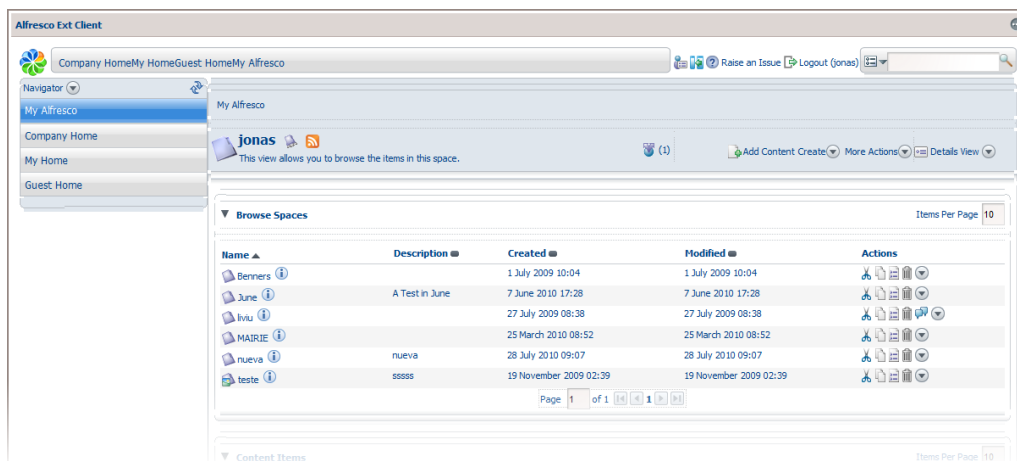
Alfresco Ext Client

Company HomeMy HomeGuest HomeMy Alfresco

Raise an Issue Logout (jonas)

Navigator

My Alfresco

Company Home

My Home

Guest Home

My Alfresco

jonas

This view allows you to browse the items in this space.

(1)

Add Content Create More Actions Details View

Browse Spaces

Items Per Page 10

| Name | Description | Created | Modified | Actions |
|---|---|---|---|---|
| Benners | | 1 July 2009 10:04 | 1 July 2009 10:04 | |
| June | A Test in June | 7 June 2010 17:28 | 7 June 2010 17:28 | |
| liviu | | 27 July 2009 08:38 | 27 July 2009 08:38 | |
| MAIRIE | | 25 March 2010 08:52 | 25 March 2010 08:52 | |
| nueva | nueva | 28 July 2010 09:07 | 28 July 2010 09:07 | |
| teste | sssss | 19 November 2009 02:39 | 19 November 2009 02:39 | |

Page 1 of 1 1

Content Items

Items Per Page 10